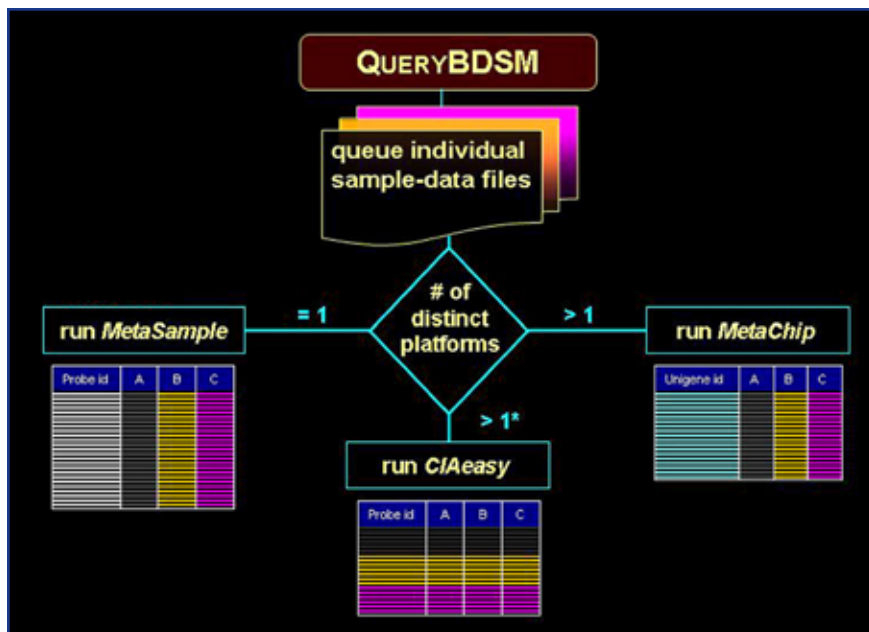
QUERYBDSM

queue individual sample-data files

# of distinct platforms

= 1

run *MetaSample*

| Probe id | A | B | C |
|---|---|---|---|

> 1

run *MetaChip*

| Unigene id | A | B | C |
|---|---|---|---|

> 1*

run *CIAeasy*

| Probe id | A | B | C |
|---|---|---|---|